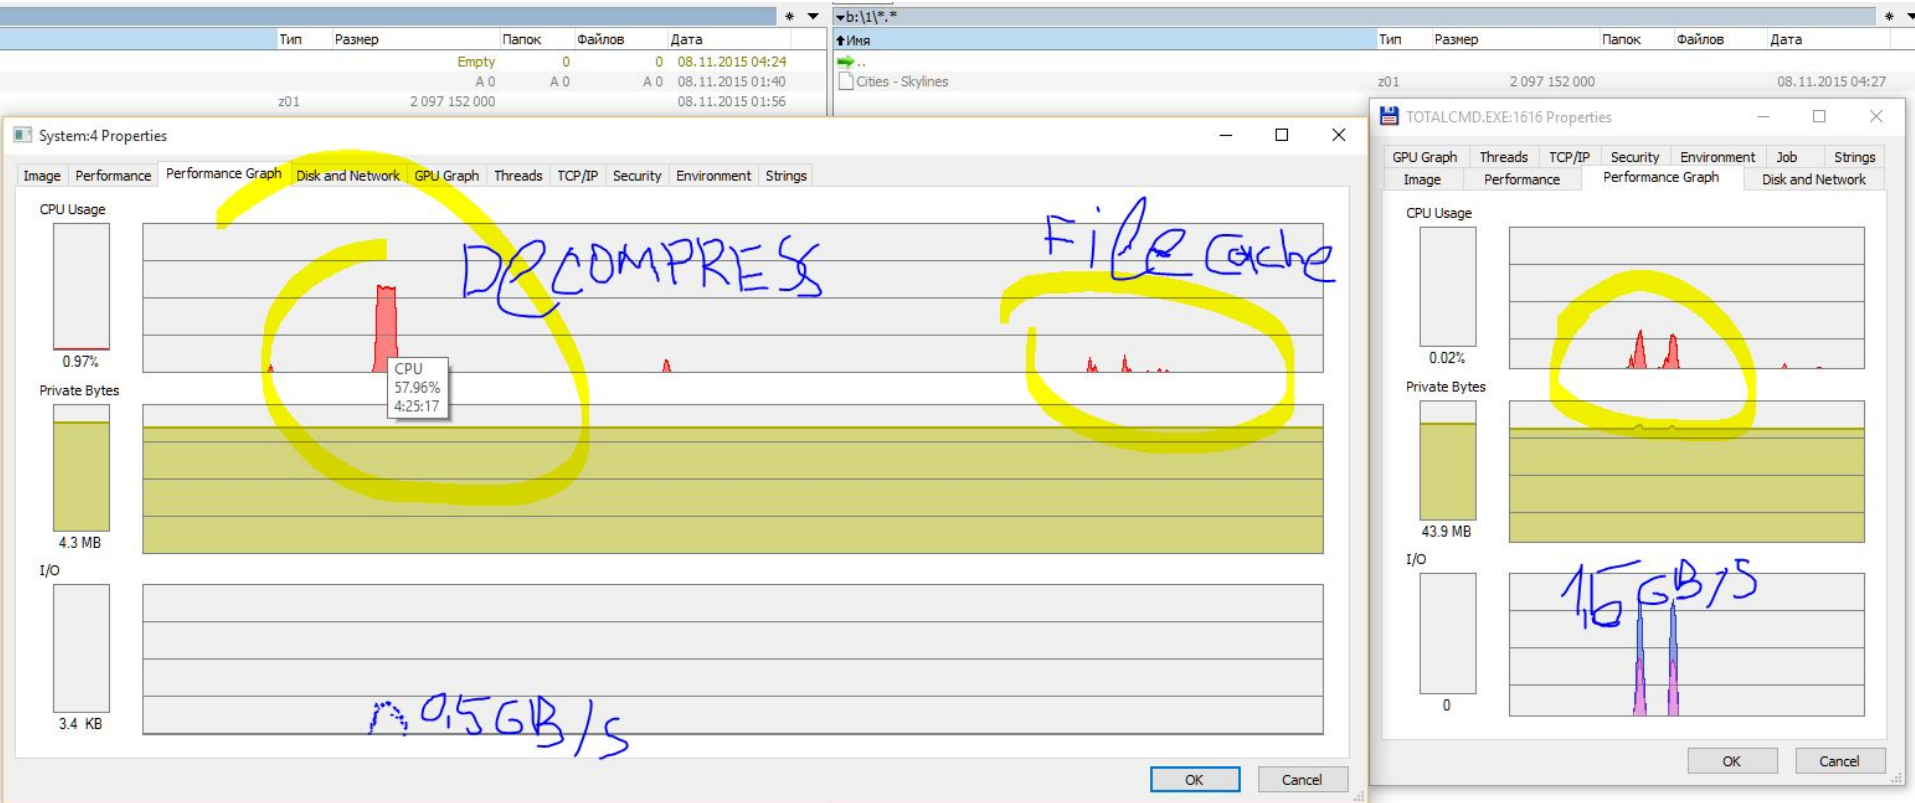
* ▾ ▾b:\1\*.* * ▾

| Тип | Размер | Папок | Файлов | Дата |
|---|---|---|---|---|
| | Empty | 0 | 0 | 08.11.2015 04:24 |
| | A 0 | A 0 | A 0 | 08.11.2015 01:40 |
| z01 | 2 097 152 000 | | | 08.11.2015 01:56 |

| ↑Имя | Тип | Размер | Папок | Файлов | Дата |
|---|---|---|---|---|---|
| .. | | | | | |
| Cities - Skylines | z01 | 2 097 152 000 | | | 08.11.2015 04:27 |

System:4 Properties

Image | Performance | Performance Graph | Disk and Network | GPU Graph | Threads | TCP/IP | Security | Environment | Strings

CPU Usage
0.97%
Private Bytes
4.3 MB
I/O
3.4 KB

CPU
57.96%
4:25:17

DECOMPRESS
File Cache
~0,5GB/s

OK Cancel

TOTALCMD.EXE:1616 Properties

GPU Graph | Threads | TCP/IP | Security | Environment | Job | Strings
Image | Performance | Performance Graph | Disk and Network

CPU Usage
0.02%
Private Bytes
43.9 MB
I/O
0

1,5GB/S

OK Cancel